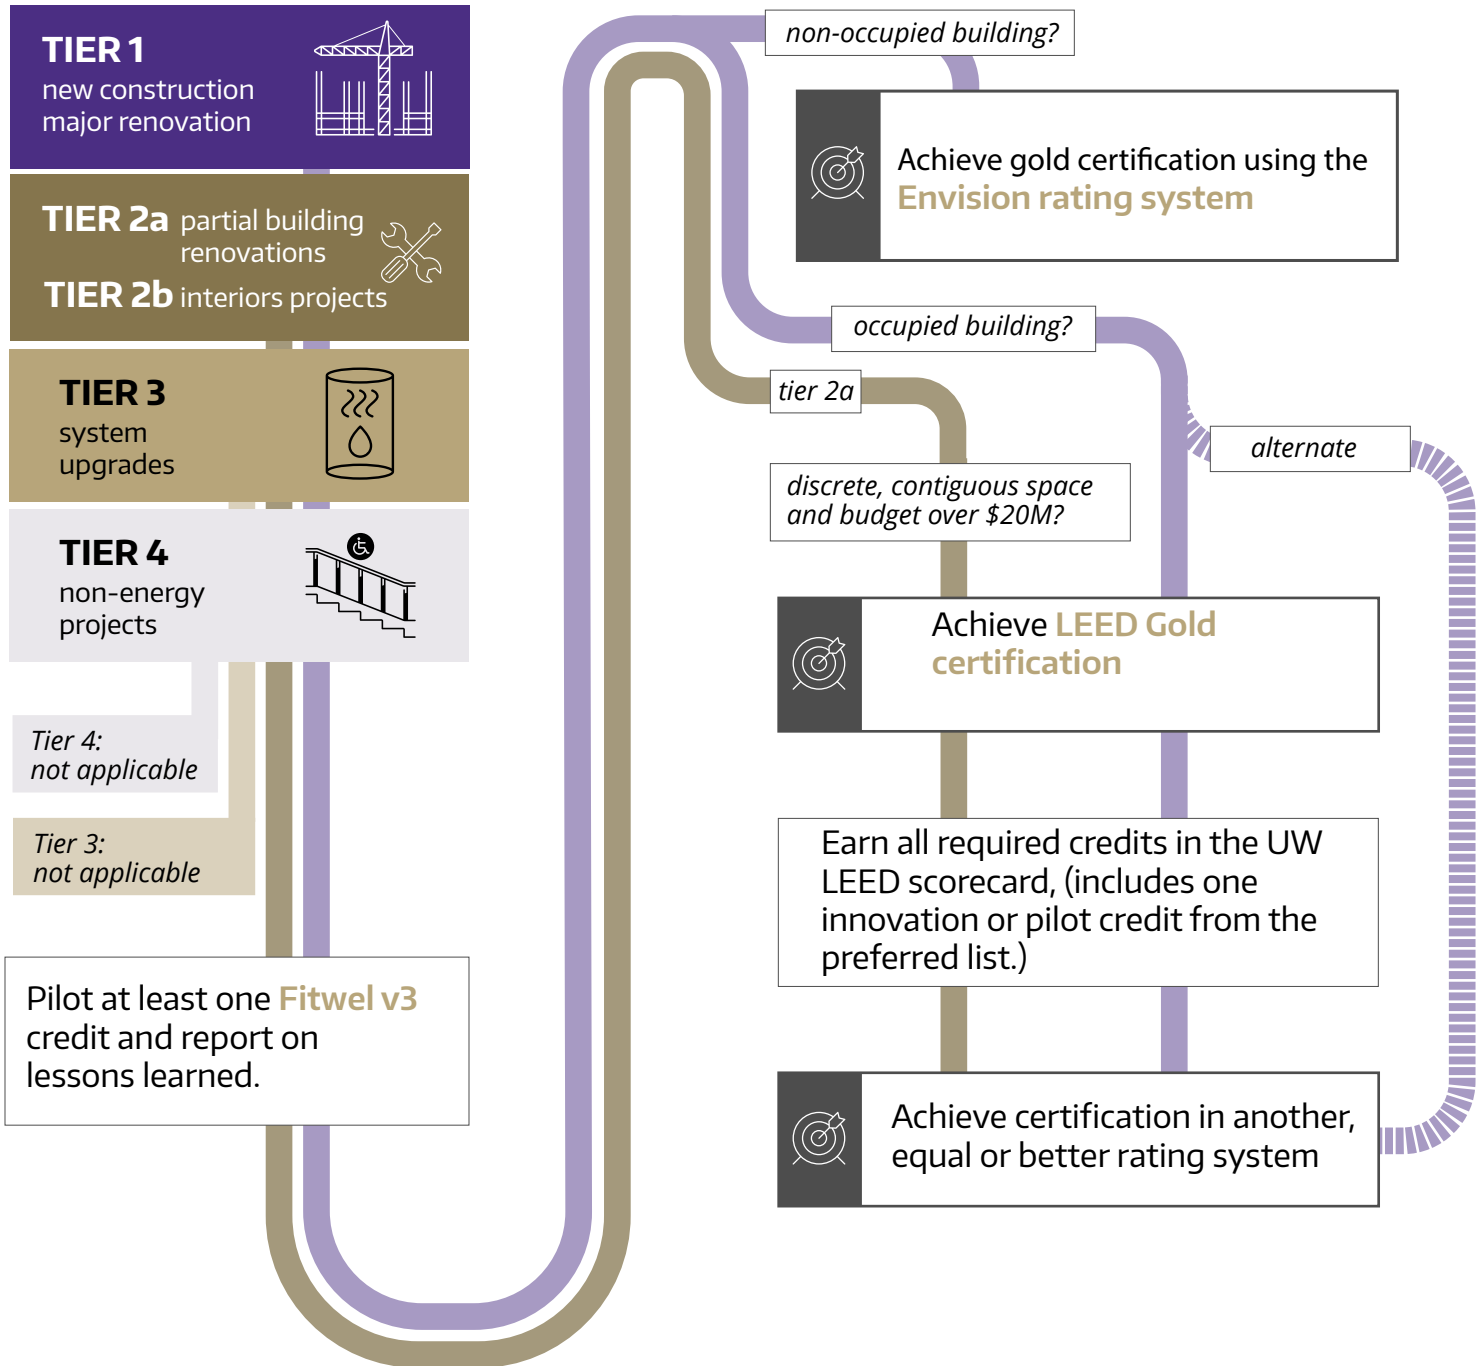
TIER 1
new construction
major renovation

TIER 2a partial building renovations
TIER 2b interiors projects

TIER 3
system upgrades

TIER 4
non-energy projects

Tier 4:
not applicable

Tier 3:
not applicable

Pilot at least one Fitwel v3 credit and report on lessons learned.

non-occupied building?

Achieve gold certification using the Envision rating system

occupied building?

tier 2a

alternate

discrete, contiguous space and budget over $20M?

Achieve LEED Gold certification

Earn all required credits in the UW LEED scorecard, (includes one innovation or pilot credit from the preferred list.)

Achieve certification in another, equal or better rating system